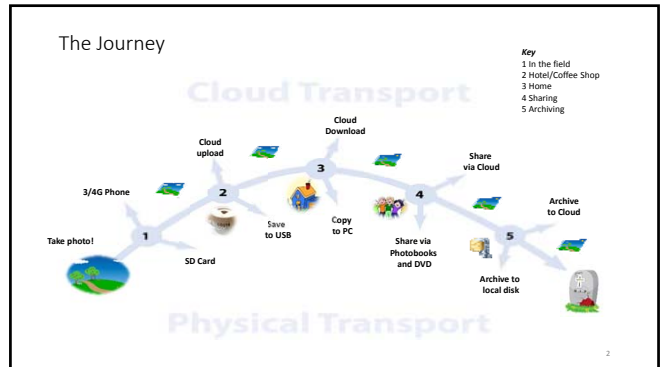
The Journey

*Key*
1 In the field
2 Hotel/Coffee Shop
3 Home
4 Sharing
5 Archiving

Cloud Transport

Cloud upload

Cloud Download

Share via Cloud

3/4G Phone

Archive to Cloud

Take photo!

1

2

3

4

5

Save to USB

Copy to PC

SD Card

Share via Photobooks and DVD

Archive to local disk

Physical Transport

2